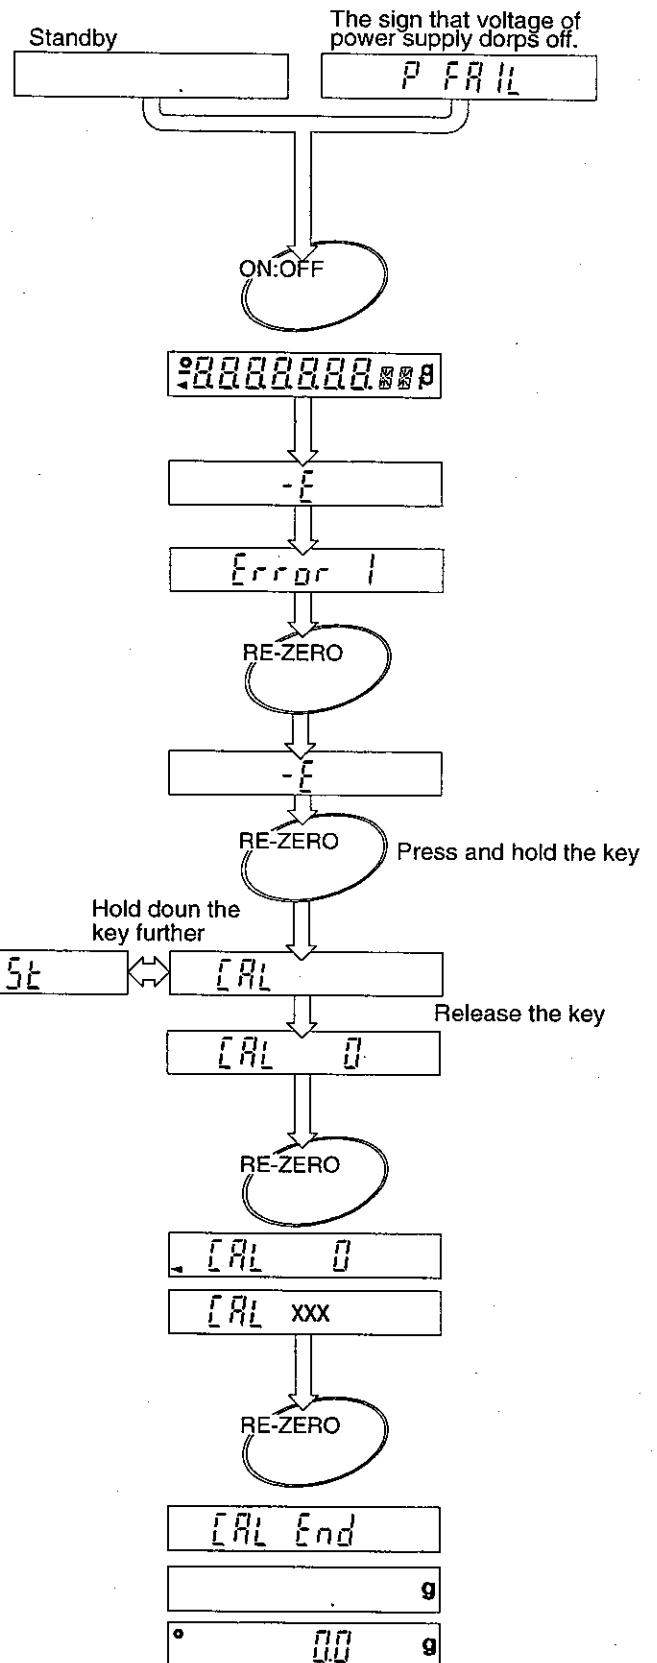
Standby

The sign that voltage of power supply dorps off.

P FAIL

ON:OFF

8888888 g

-E

Error 1

RE-ZERO

-E

RE-ZERO

Press and hold the key

Hold doun the key further

5t

CAL

Release the key

CAL 0

RE-ZERO

CAL 0

CAL XXX

RE-ZERO

CAL End

g

0.0 g